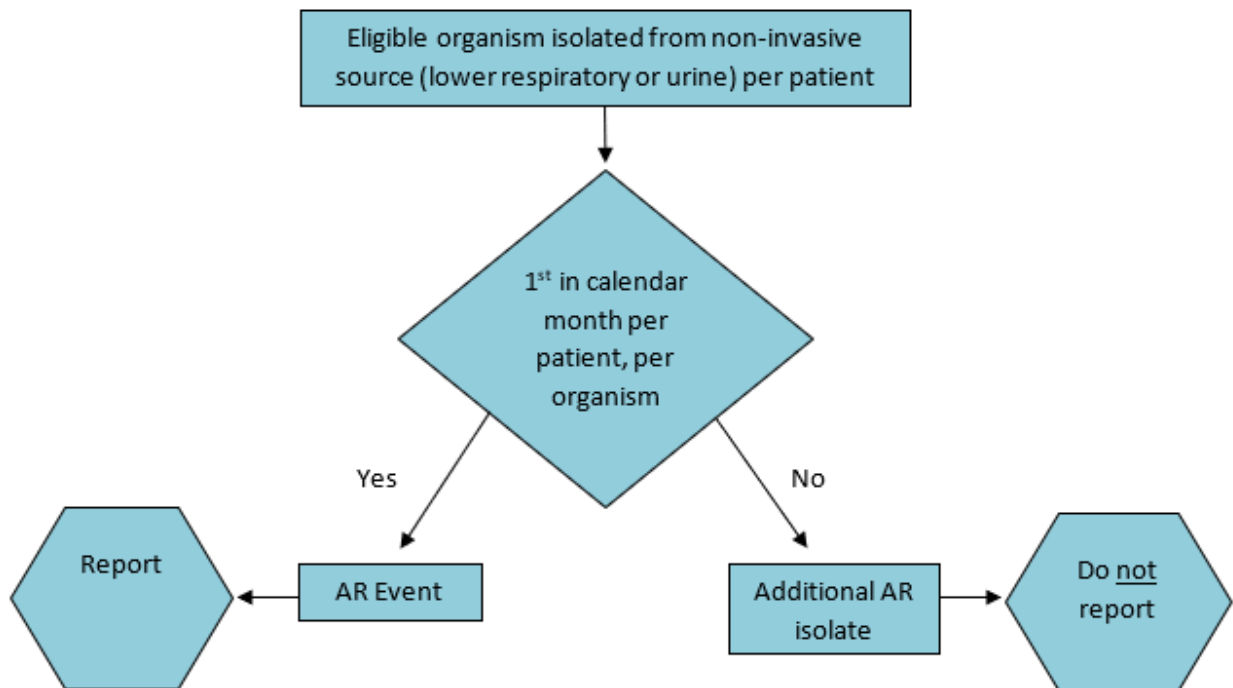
Eligible organism isolated from non-invasive source (lower respiratory or urine) per patient

1$^{st}$ in calendar month per patient, per organism

Yes

No

Report

AR Event

Additional AR isolate

Do not report